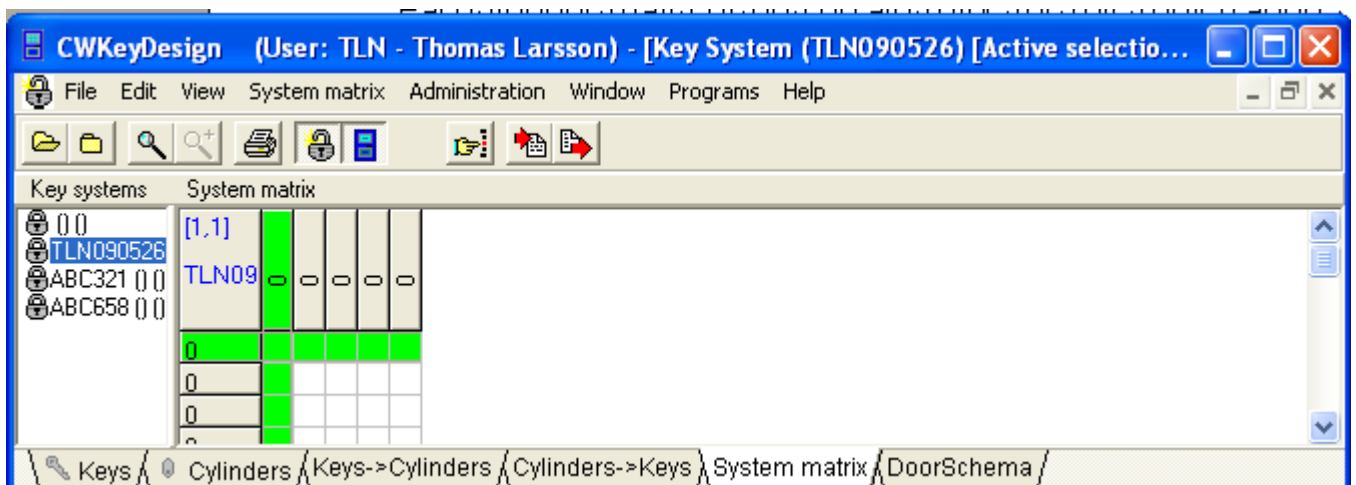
CWKeyDesign (User: TLN - Thomas Larsson) - [Key System (TLN090526) [Active selectio...

File Edit View System matrix Administration Window Programs Help

Key systems System matrix

() ()
TLN090526
ABC321 () ()
ABC658 () ()

[1,1]
TLN09

0
0
0

Keys Cylinders Keys->Cylinders Cylinders->Keys System matrix DoorSchema